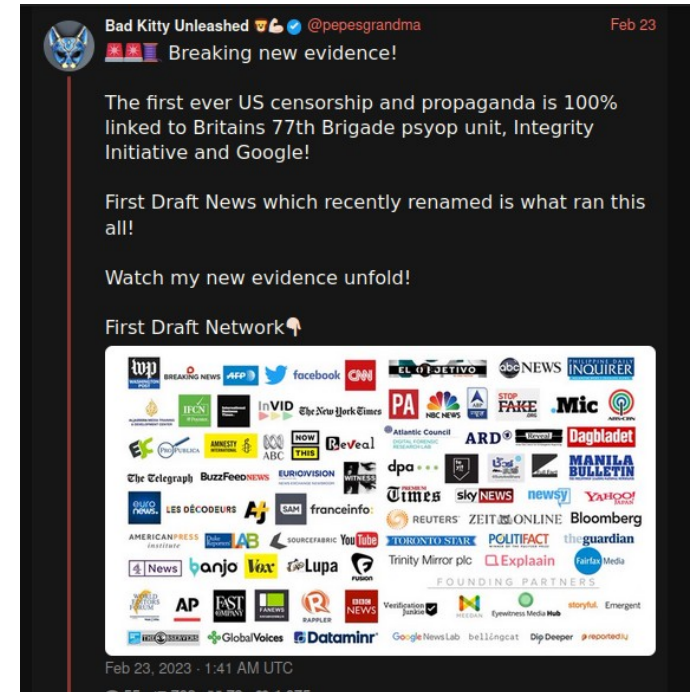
Bad Kitty Unleashed @pepesgrandma Feb 23

Breaking new evidence!

The first ever US censorship and propaganda is 100% linked to Britains 77th Brigade psyop unit, Integrity Initiative and Google!

First Draft News which recently renamed is what ran this all!

Watch my new evidence unfold!

First Draft Network👇

wp WASHINGTON POST BREAKING NEWS AFP facebook CNN EL OBJETIVO abc NEWS INQUIRER

IFCN InVID The New York Times PA NBC NEWS AAP STOP FAKE Mic

ProPublica AMNESTY INTERNATIONAL ABC NOW THIS Reveal Atlantic Council DIGITAL FORENSIC RESEARCH LAB ARD Dagbladet

The Telegraph BuzzFeed NEWS EUROVISION WITNESS dpa MANILA BULLETIN

euro news. LES DÉCODEURS AJ SAM franceinfo: Times sky NEWS newsy YAHOO!

REUTERS ZEIT ONLINE Bloomberg

AMERICAN PRESS institute LAB SOURCEFABRIC YouTube TORONTO STAR POLITIFACT theguardian

4News banjo Vox Lupa FUSION Trinity Mirror plc Explaain Fairfax Media

FOUNDING PARTNERS

AP FAST COMPANY RAPPLER BBC NEWS Verification Junkie MEEDAN Eyewitness Media Hub storyful. Emergent

THE OBSERVERS GlobalVoices Dataminr Google News Lab bellingcat Dig Deeper reportedly

Feb 23, 2023 · 1:41 AM UTC